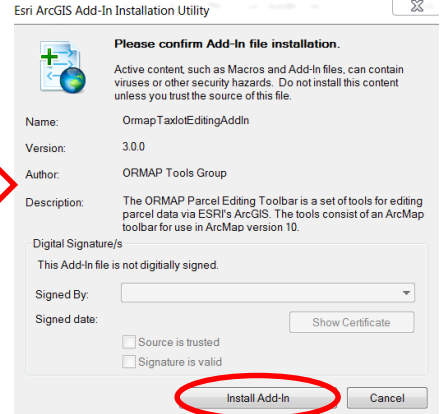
Esri ArcGIS Add-In Installation Utility

Please confirm Add-In file installation.

Active content, such as Macros and Add-In files, can contain viruses or other security hazards. Do not install this content unless you trust the source of this file.

Name: OrmapTaxlotEditingAddIn

Version: 3.0.0

Author: ORMAP Tools Group

Description: The ORMAP Parcel Editing Toolbar is a set of tools for editing parcel data via ESRI's ArcGIS. The tools consist of an ArcMap toolbar for use in ArcMap version 10.

Digital Signature/s

This Add-In file is not digitially signed.

Signed By:

Signed date:

Show Certificate

Source is trusted

Signature is valid

Install Add-In

Cancel